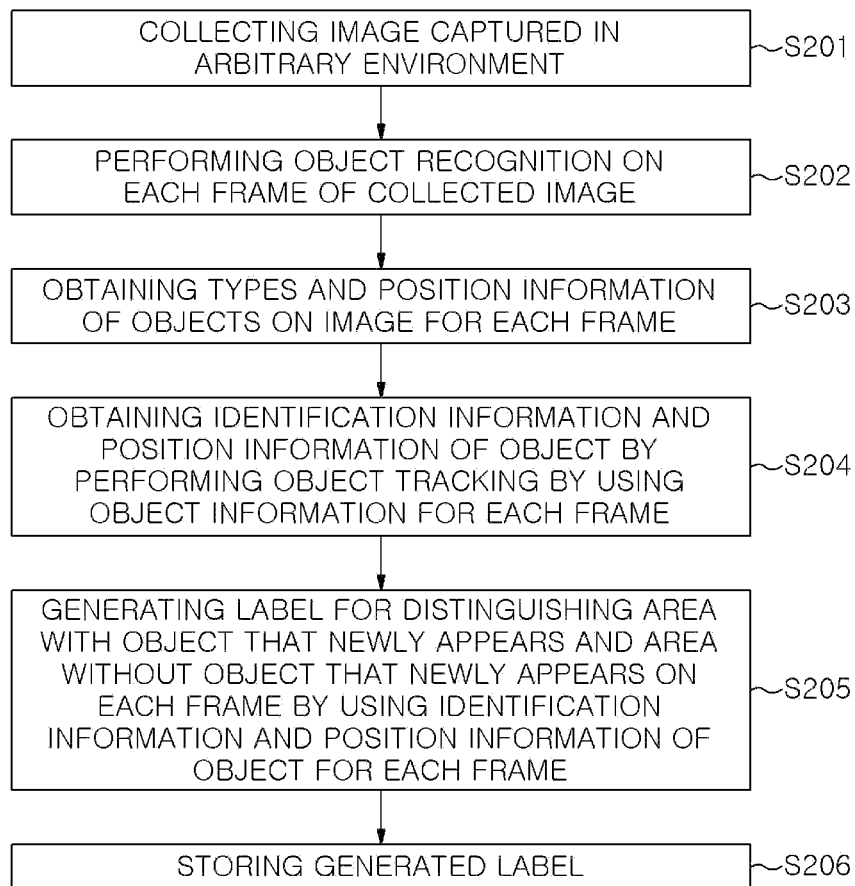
COLLECTING IMAGE CAPTURED IN ARBITRARY ENVIRONMENT
S201

PERFORMING OBJECT RECOGNITION ON EACH FRAME OF COLLECTED IMAGE
S202

OBTAINING TYPES AND POSITION INFORMATION OF OBJECTS ON IMAGE FOR EACH FRAME
S203

OBTAINING IDENTIFICATION INFORMATION AND POSITION INFORMATION OF OBJECT BY PERFORMING OBJECT TRACKING BY USING OBJECT INFORMATION FOR EACH FRAME
S204

GENERATING LABEL FOR DISTINGUISHING AREA WITH OBJECT THAT NEWLY APPEARS AND AREA WITHOUT OBJECT THAT NEWLY APPEARS ON EACH FRAME BY USING IDENTIFICATION INFORMATION AND POSITION INFORMATION OF OBJECT FOR EACH FRAME
S205

STORING GENERATED LABEL
S206